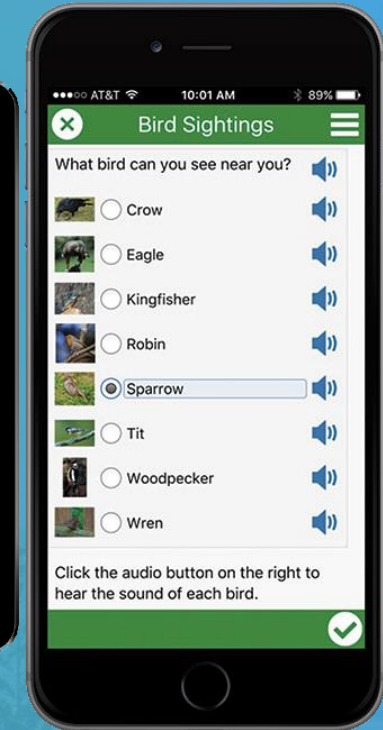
●●●○○ AT&T 10:01 AM 89%

Bird Sightings

What bird can you see near you?

Crow

Eagle

Kingfisher

Robin

Sparrow

Tit

Woodpecker

Wren

Click the audio button on the right to hear the sound of each bird.